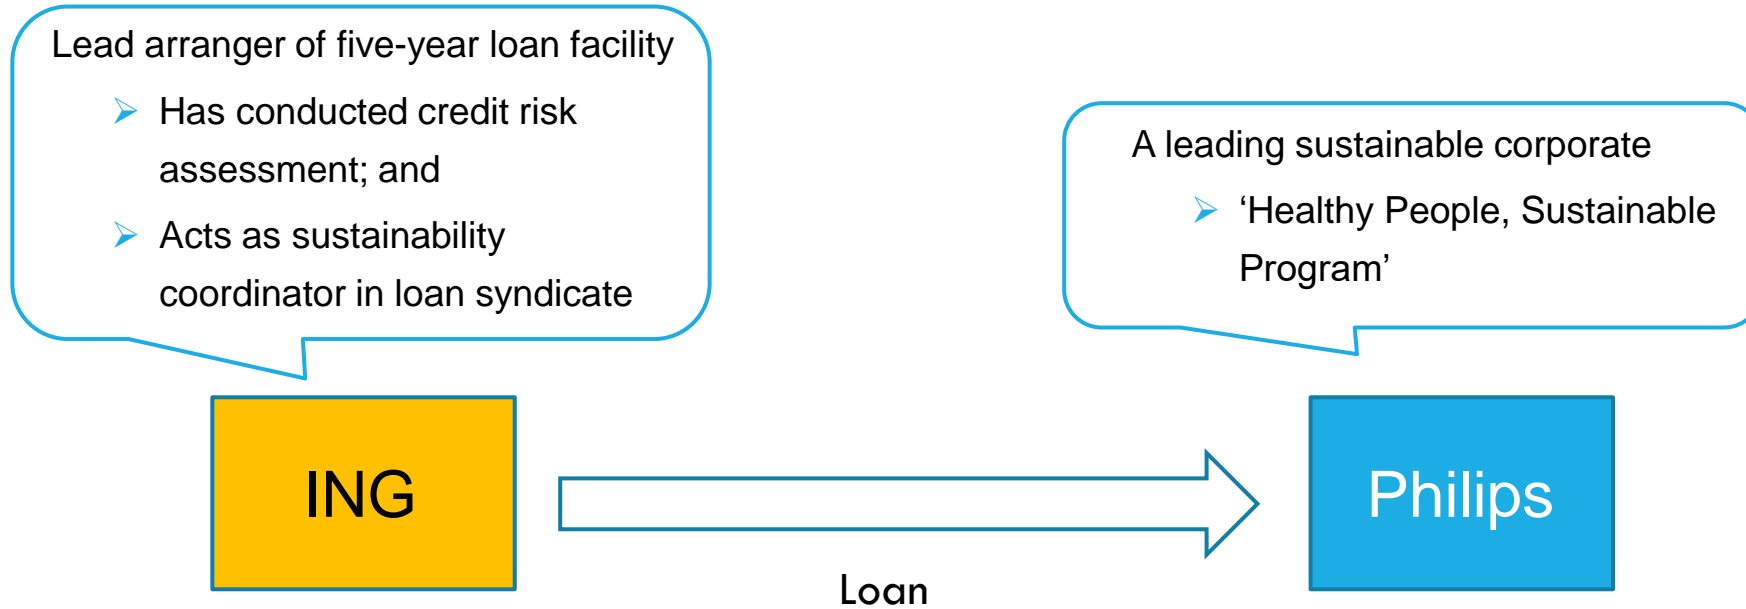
Lead arranger of five-year loan facility

- Has conducted credit risk assessment; and
- Acts as sustainability coordinator in loan syndicate

A leading sustainable corporate

- ‘Healthy People, Sustainable Program’

ING

Loan

Philips